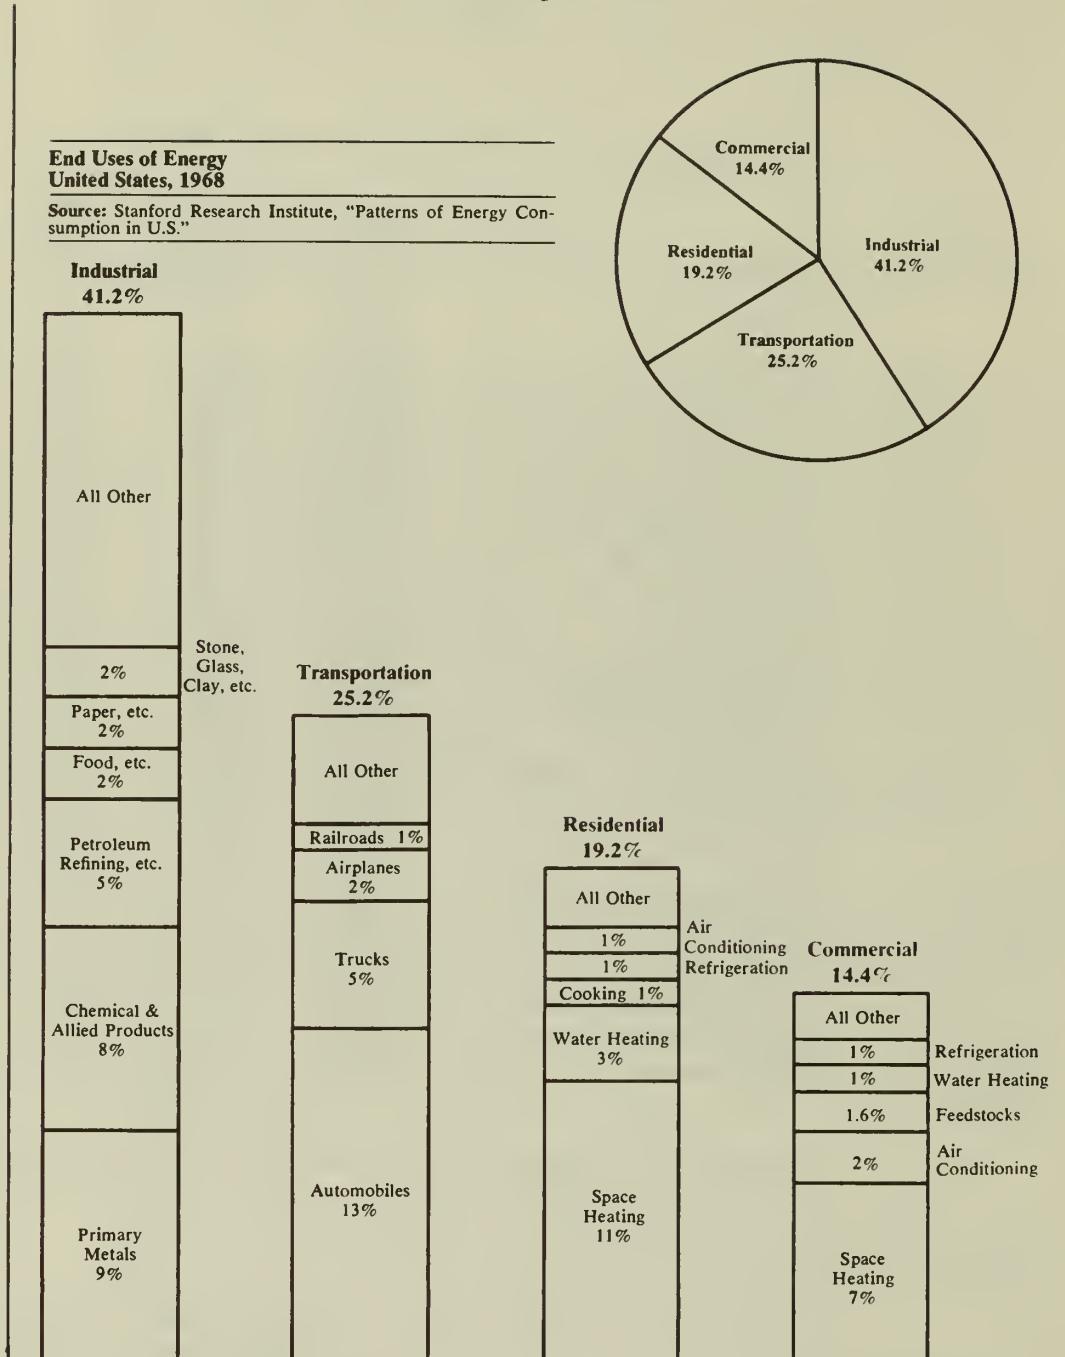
End Uses of Energy
United States, 1968

Source: Stanford Research Institute, "Patterns of Energy Consumption in U.S."

Commercial
14.4%

Residential
19.2%

Industrial
41.2%

Transportation
25.2%

Industrial
41.2%

All Other

2%

Stone, Glass, Clay, etc.

Paper, etc.
2%

Food, etc.
2%

Petroleum Refining, etc.
5%

Chemical & Allied Products
8%

Primary Metals
9%

Transportation
25.2%

All Other

Railroads 1%

Airplanes
2%

Trucks
5%

Automobiles
13%

Residential
19.2%

All Other

1%

1%

Air Conditioning

Refrigeration

Cooking 1%

Water Heating
3%

Space Heating
11%

Commercial
14.4%

All Other

1%

Refrigeration

1%

Water Heating

1.6%

Feedstocks

2%

Air Conditioning

Space Heating
7%